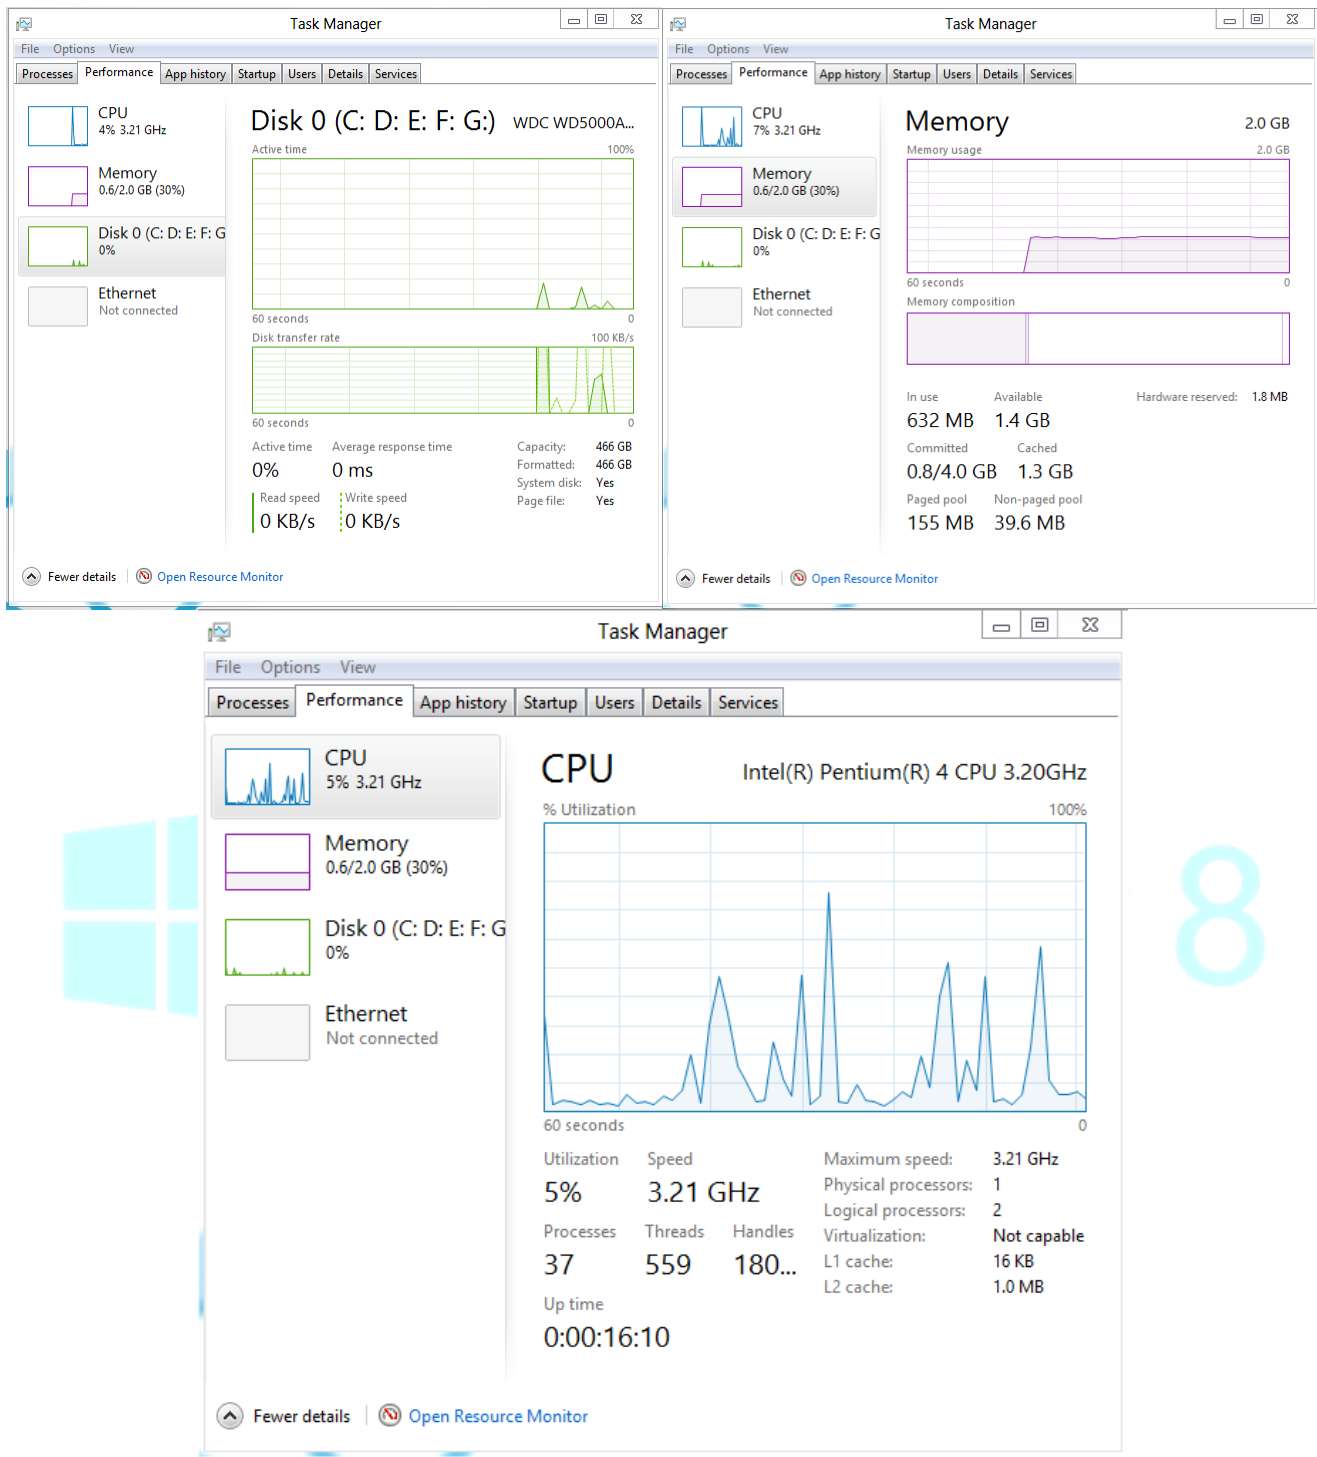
Task Manager

File Options View

Processes Performance App history Startup Users Details Services

CPU
4% 3.21 GHz

Memory
0.6/2.0 GB (30%)

Disk 0 (C: D: E: F: G
0%

Ethernet
Not connected

Disk 0 (C: D: E: F: G:) WDC WD5000A...

Active time 100%

60 seconds 0

Disk transfer rate 100 KB/s

60 seconds 0

Active time
0%

Average response time
0 ms

Read speed
0 KB/s

Write speed
0 KB/s

| Capacity: | 466 GB |
|---|---|
| Formatted: | 466 GB |
| System disk: | Yes |
| Page file: | Yes |

Fewer details | Open Resource Monitor

Task Manager

File Options View

Processes Performance App history Startup Users Details Services

CPU
7% 3.21 GHz

Memory
0.6/2.0 GB (30%)

Disk 0 (C: D: E: F: G
0%

Ethernet
Not connected

Memory 2.0 GB

Memory usage 2.0 GB

60 seconds 0

Memory composition

In use
632 MB

Available
1.4 GB

Hardware reserved: 1.8 MB

Committed
0.8/4.0 GB

Cached
1.3 GB

Paged pool
155 MB

Non-paged pool
39.6 MB

Fewer details | Open Resource Monitor

Task Manager

File Options View

Processes Performance App history Startup Users Details Services

CPU
5% 3.21 GHz

Memory
0.6/2.0 GB (30%)

Disk 0 (C: D: E: F: G
0%

Ethernet
Not connected

CPU Intel(R) Pentium(R) 4 CPU 3.20GHz

% Utilization 100%

60 seconds 0

Utilization
5%

Speed
3.21 GHz

Processes
37

Threads
559

Handles
180...

Up time
0:00:16:10

| Maximum speed: | 3.21 GHz |
|---|---|
| Physical processors: | 1 |
| Logical processors: | 2 |
| Virtualization: | Not capable |
| L1 cache: | 16 KB |
| L2 cache: | 1.0 MB |

Fewer details | Open Resource Monitor

8